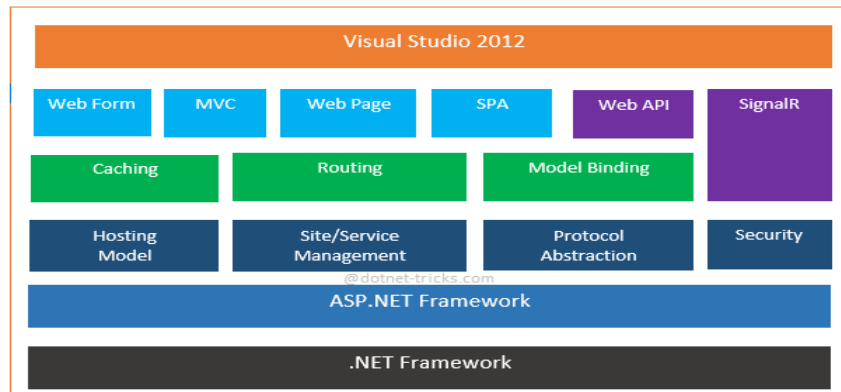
Visual Studio 2012

Web Form

MVC

Web Page

SPA

Web API

SignalR

Caching

Routing

Model Binding

Hosting Model

Site/Service Management

Protocol Abstraction

Security

@dotnet-tricks.com

ASP.NET Framework

.NET Framework